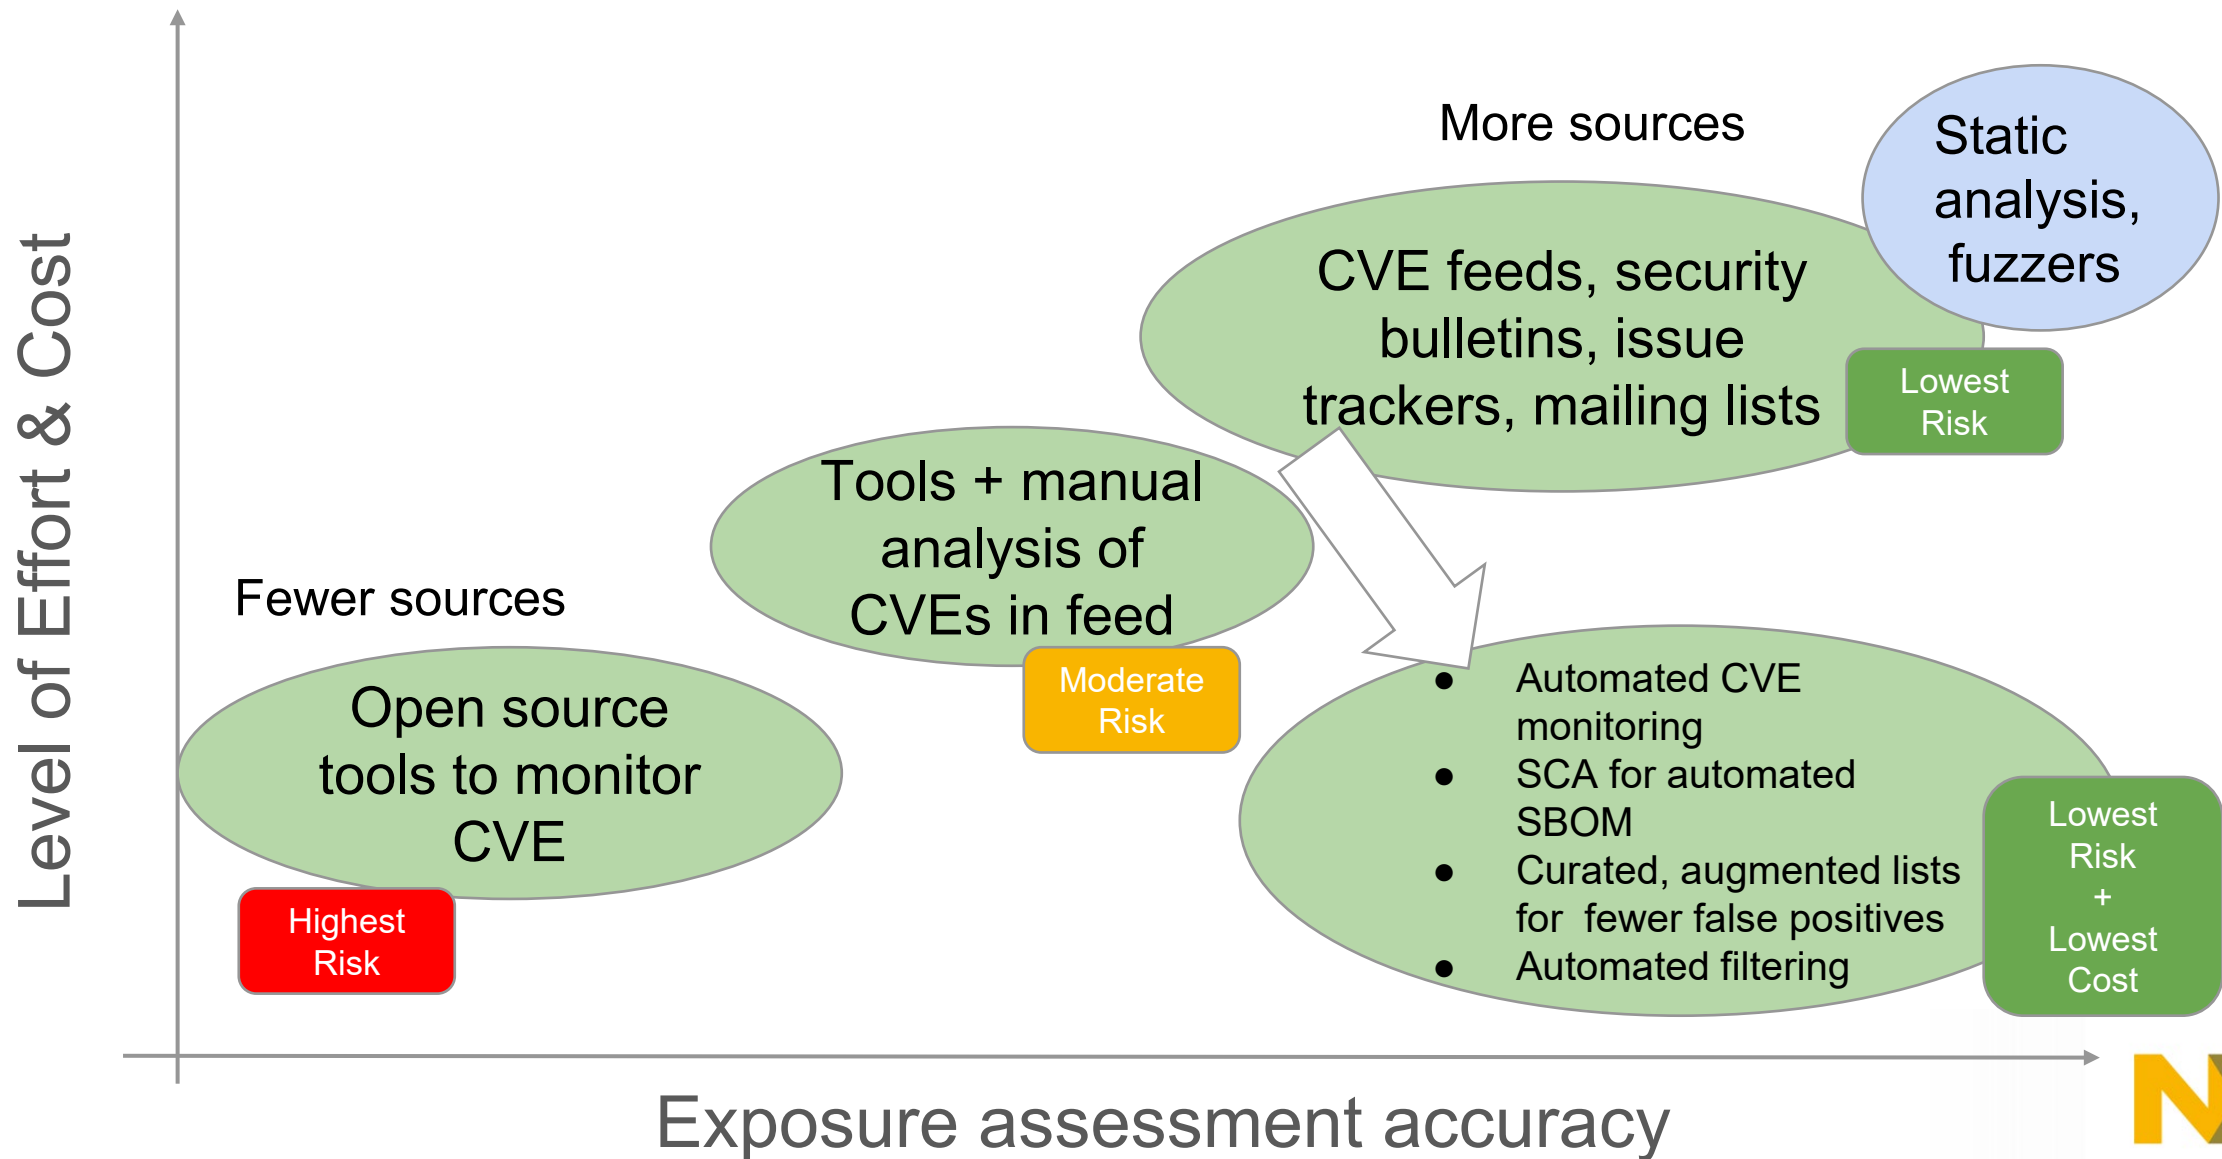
Level of Effort & Cost

More sources

Static analysis, fuzzers

CVE feeds, security bulletins, issue trackers, mailing lists

Lowest Risk

Tools + manual analysis of CVEs in feed

Moderate Risk

Fewer sources

Open source tools to monitor CVE

Highest Risk

- Automated CVE monitoring
- SCA for automated SBOM
- Curated, augmented lists for fewer false positives
- Automated filtering

Lowest Risk + Lowest Cost

Exposure assessment accuracy

N